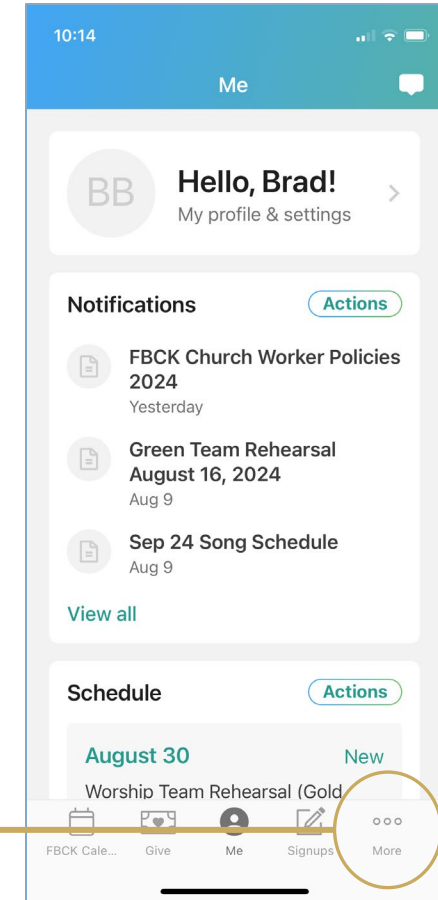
10:14

Me

BB

Hello, Brad!

My profile & settings

Notifications

Actions

FBCK Church Worker Policies 2024

Yesterday

Green Team Rehearsal August 16, 2024

Aug 9

Sep 24 Song Schedule

Aug 9

View all

Schedule

Actions

August 30

New

Worship Team Rehearsal (Gold

FBCK Cale...

Give

Me

Signups

More